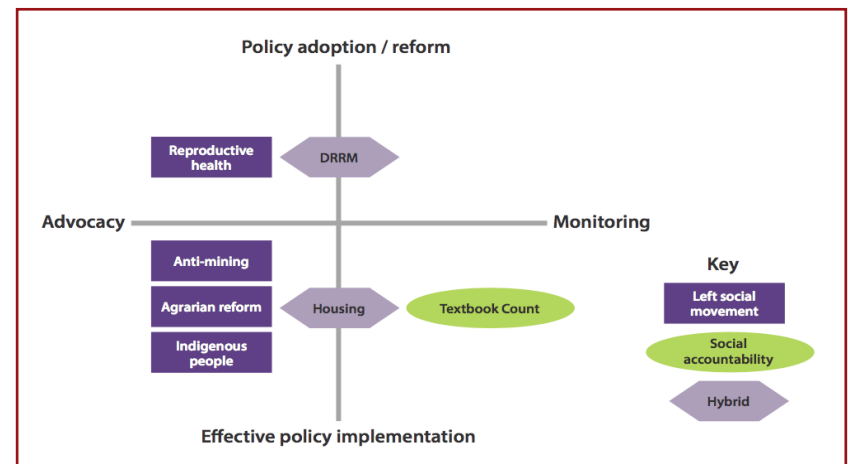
Policy adoption / reform

Reproductive health

DRRM

Advocacy

Monitoring

Anti-mining

Agrarian reform

Housing

Textbook Count

Indigenous people

Key

Left social movement

Social accountability

Hybrid

Effective policy implementation